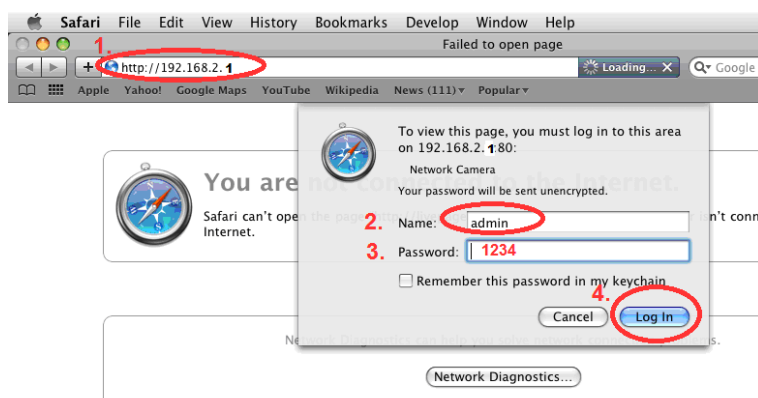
Safari File Edit View History Bookmarks Develop Window Help

Failed to open page

1. http://192.168.2.1

Loading...

Google

Apple Yahoo! Google Maps YouTube Wikipedia News (111) Popular

You are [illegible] the Internet.

Safari can't ope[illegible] n't conn Internet.

To view this page, you must log in to this area on 192.168.2.1:80:

Network Camera

Your password will be sent unencrypted.

2. Name: admin

3. Password: 1234

Remember this password in my keychain

4.

Cancel

Log In

Net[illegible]

Network Diagnostics...